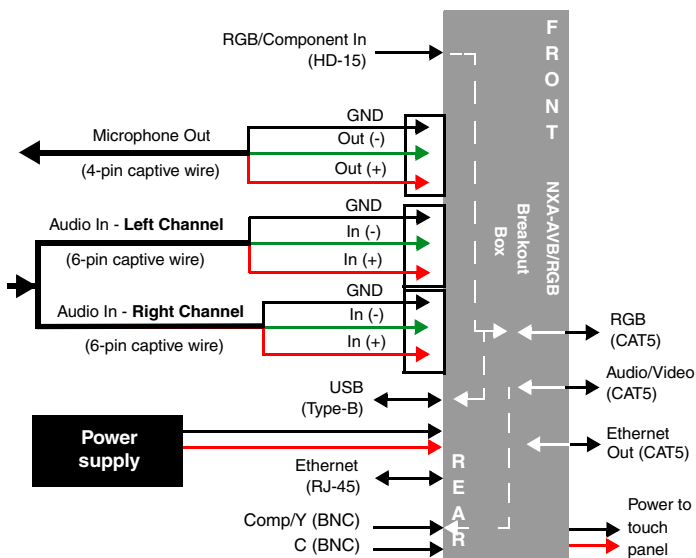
FRONT

RGB/Component In
(HD-15)

GND
Out (-)
Out (+)

Microphone Out
(4-pin captive wire)

GND
In (-)
In (+)

Audio In - **Left Channel**
(6-pin captive wire)

GND
In (-)
In (+)

Audio In - **Right Channel**
(6-pin captive wire)

NXA-AV/B/RGB Breakout Box

RGB
(CAT5)

Audio/Video
(CAT5)

Ethernet
Out (CAT5)

USB
(Type-B)

Power supply

Ethernet
(RJ-45)

Comp/Y (BNC)
C (BNC)

REAR

Power to touch panel